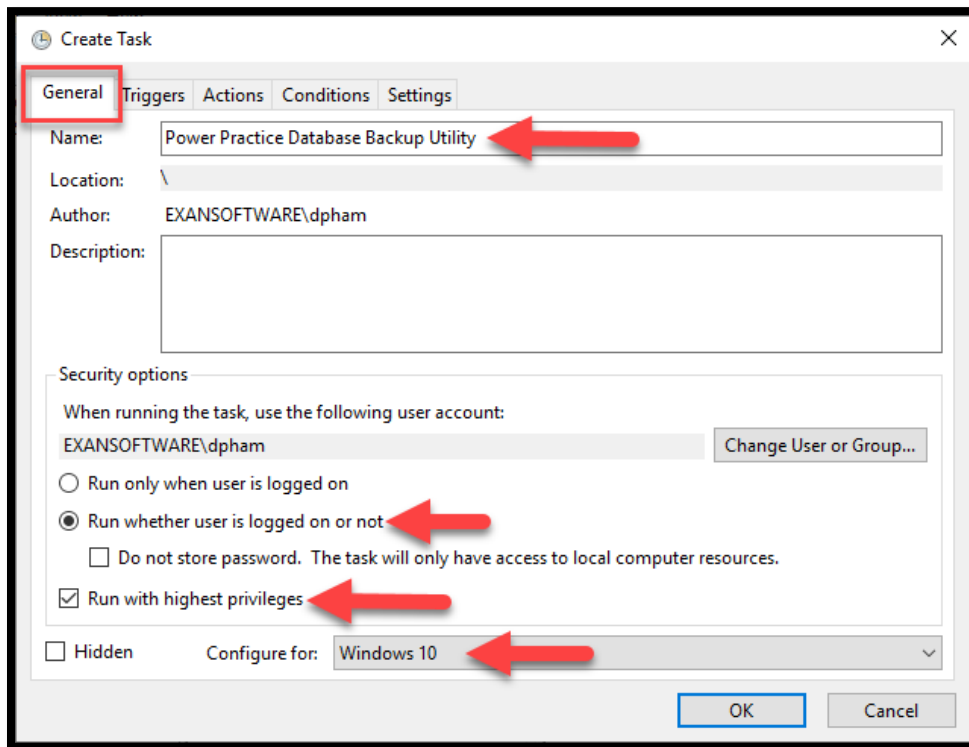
Create Task

General Triggers Actions Conditions Settings

Name: Power Practice Database Backup Utility

Location: \

Author: EXANSOFTWARE\dpham

Description:

Security options

When running the task, use the following user account:

EXANSOFTWARE\dpham

Change User or Group...

Run only when user is logged on

Run whether user is logged on or not

Do not store password. The task will only have access to local computer resources.

Run with highest privileges

Hidden

Configure for: Windows 10

OK

Cancel